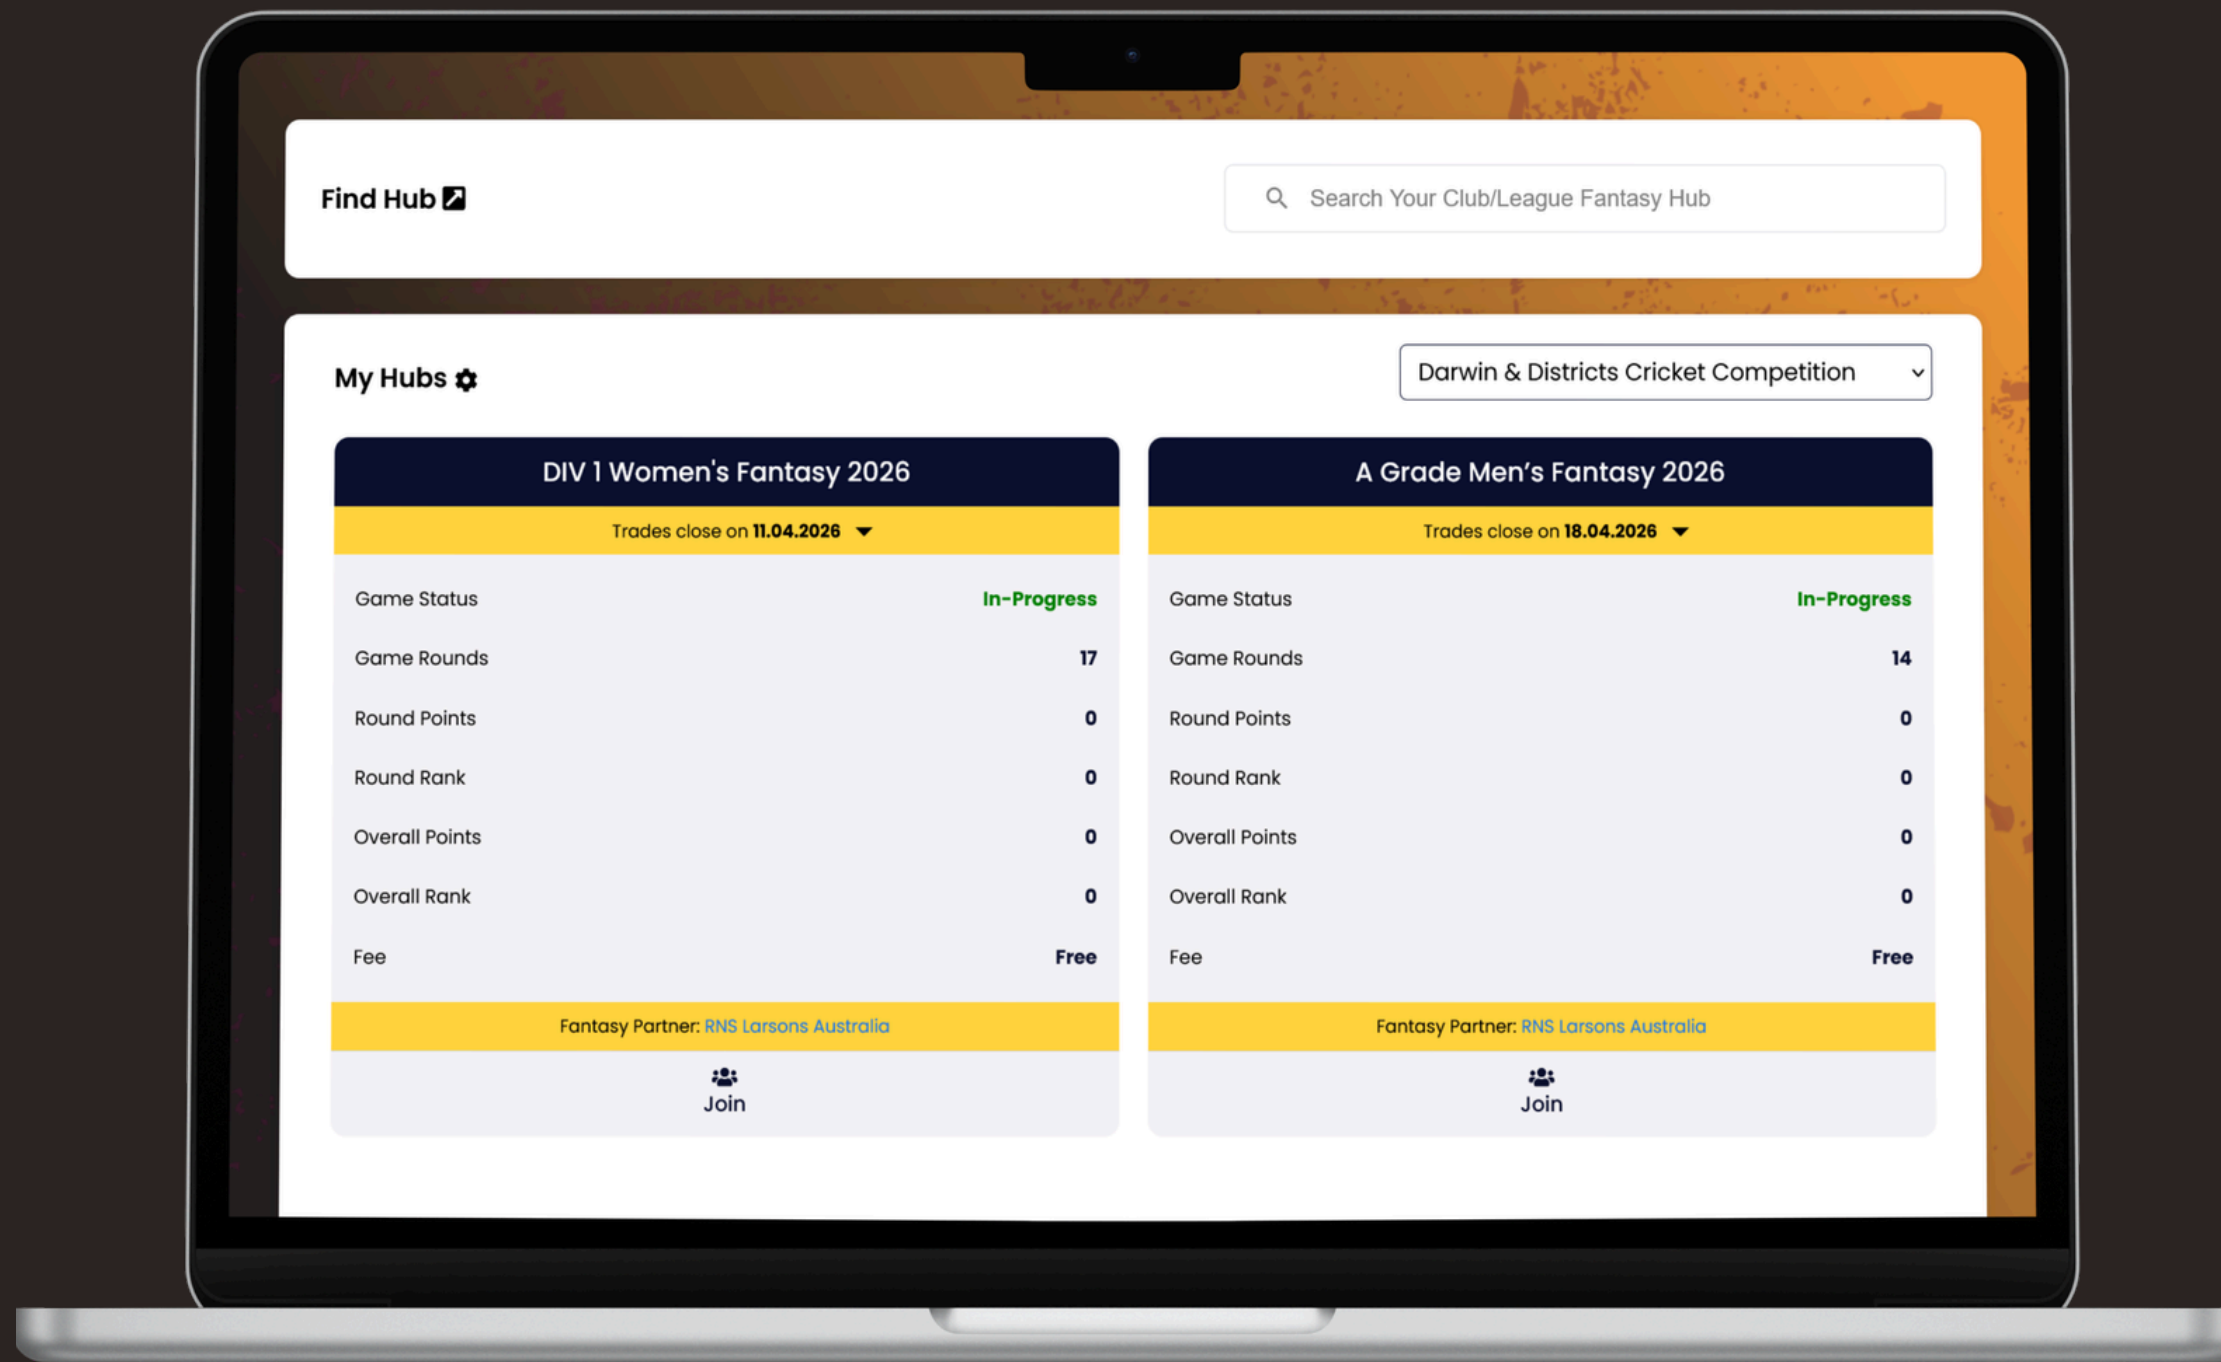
Find Hub

Search Your Club/League Fantasy Hub

My Hubs

Darwin & Districts Cricket Competition

DIV 1 Women's Fantasy 2026

Trades close on 11.04.2026

| | |
|---|---|
| Game Status | In-Progress |
| Game Rounds | 17 |
| Round Points | 0 |
| Round Rank | 0 |
| Overall Points | 0 |
| Overall Rank | 0 |
| Fee | Free |

Fantasy Partner: RNS Larsons Australia

Join

A Grade Men's Fantasy 2026

Trades close on 18.04.2026

| | |
|---|---|
| Game Status | In-Progress |
| Game Rounds | 14 |
| Round Points | 0 |
| Round Rank | 0 |
| Overall Points | 0 |
| Overall Rank | 0 |
| Fee | Free |

Fantasy Partner: RNS Larsons Australia

Join